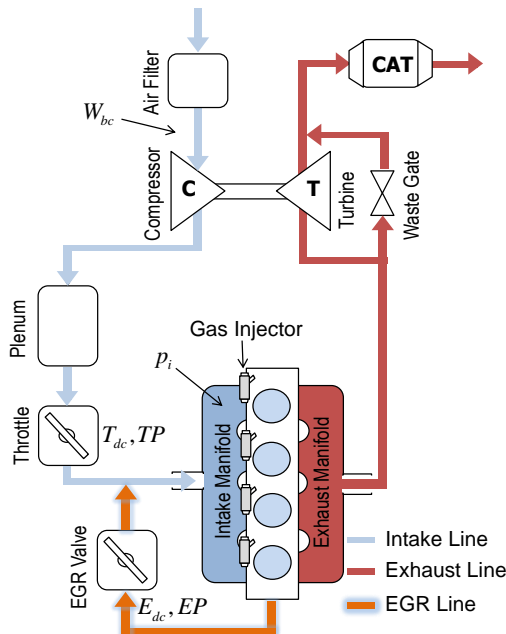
CAT

Air Filter

$W_{bc}$

Compressor

C

T

Turbine

Waste Gate

Plenum

Gas Injector

$p_i$

Throttle

$T_{dc}, TP$

Intake Manifold

Exhaust Manifold

EGR Valve

$E_{dc}, EP$

Intake Line

Exhaust Line

EGR Line